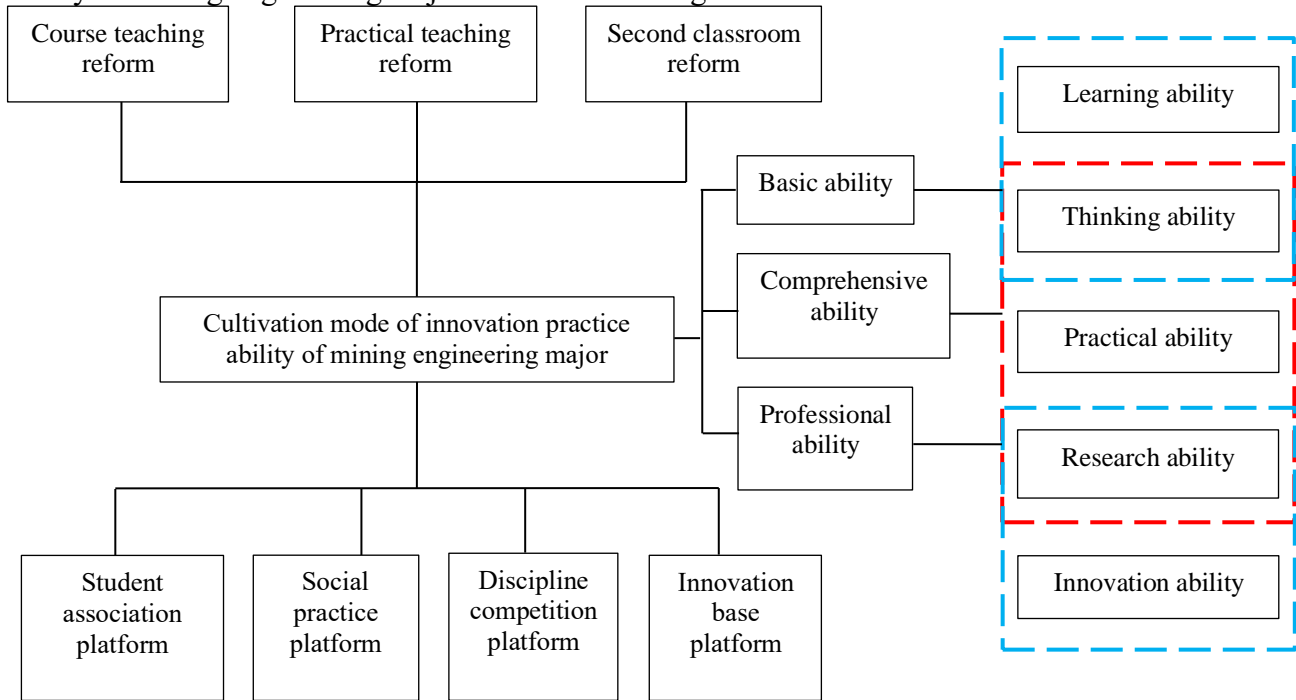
Course teaching reform

Practical teaching reform

Second classroom reform

Learning ability

Basic ability

Thinking ability

Comprehensive ability

Cultivation mode of innovation practice ability of mining engineering major

Practical ability

Professional ability

Research ability

Student association platform

Social practice platform

Discipline competition platform

Innovation base platform

Innovation ability